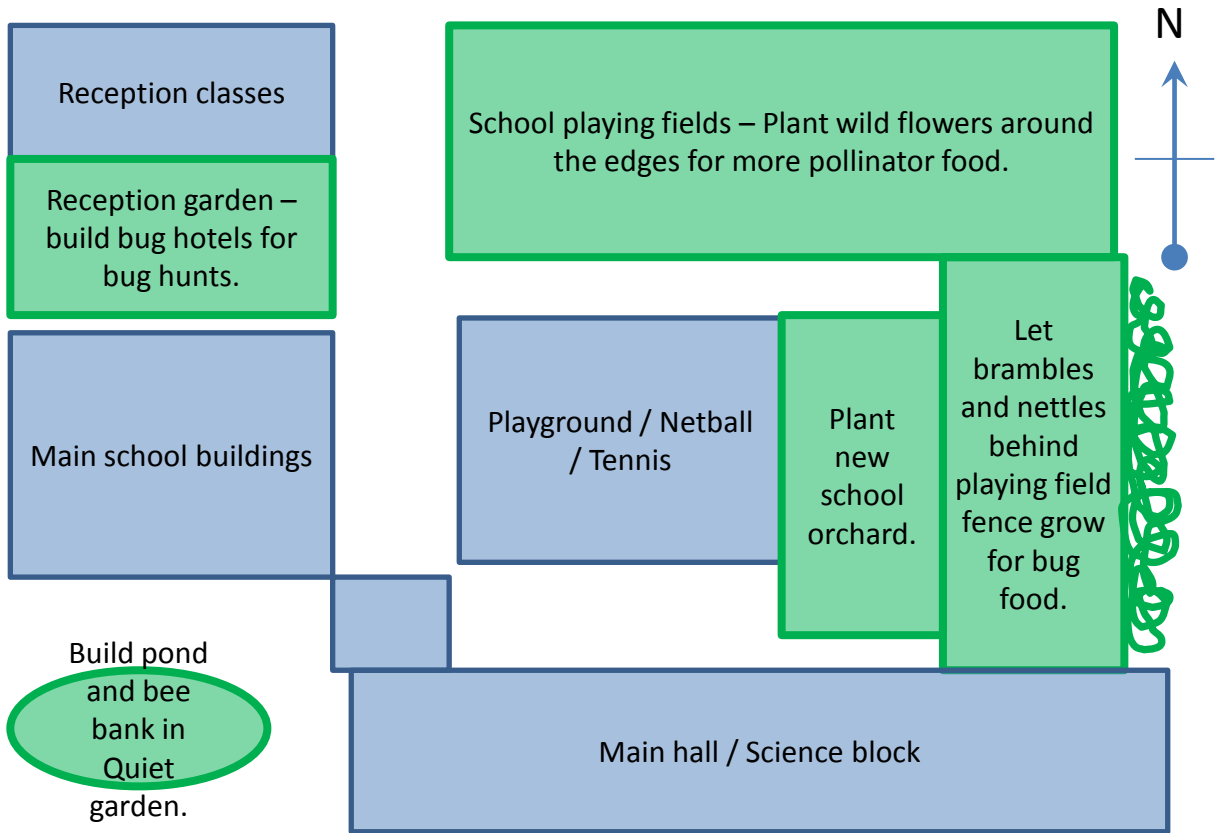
Reception classes

School playing fields – Plant wild flowers around the edges for more pollinator food.

N

Reception garden – build bug hotels for bug hunts.

Playground / Netball / Tennis

Plant new school orchard.

Let brambles and nettles behind playing field fence grow for bug food.

Main school buildings

Build pond and bee bank in Quiet garden.

Main hall / Science block